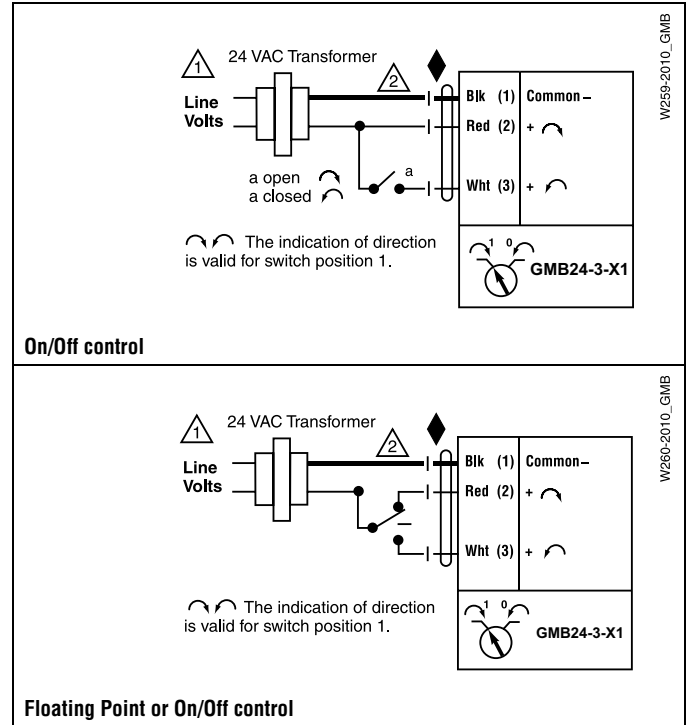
W259-2010_GMB

1 24 VAC Transformer

2

Line Volts

Blk (1) Common –

Red (2) + ↷

Wht (3) + ↶

a open ↷
a closed ↶

a

↷ ↶ The indication of direction is valid for switch position 1.

1 0

GMB24-3-X1

On/Off control

W260-2010_GMB

1 24 VAC Transformer

2

Line Volts

Blk (1) Common –

Red (2) + ↷

Wht (3) + ↶

↷ ↶ The indication of direction is valid for switch position 1.

1 0

GMB24-3-X1

Floating Point or On/Off control